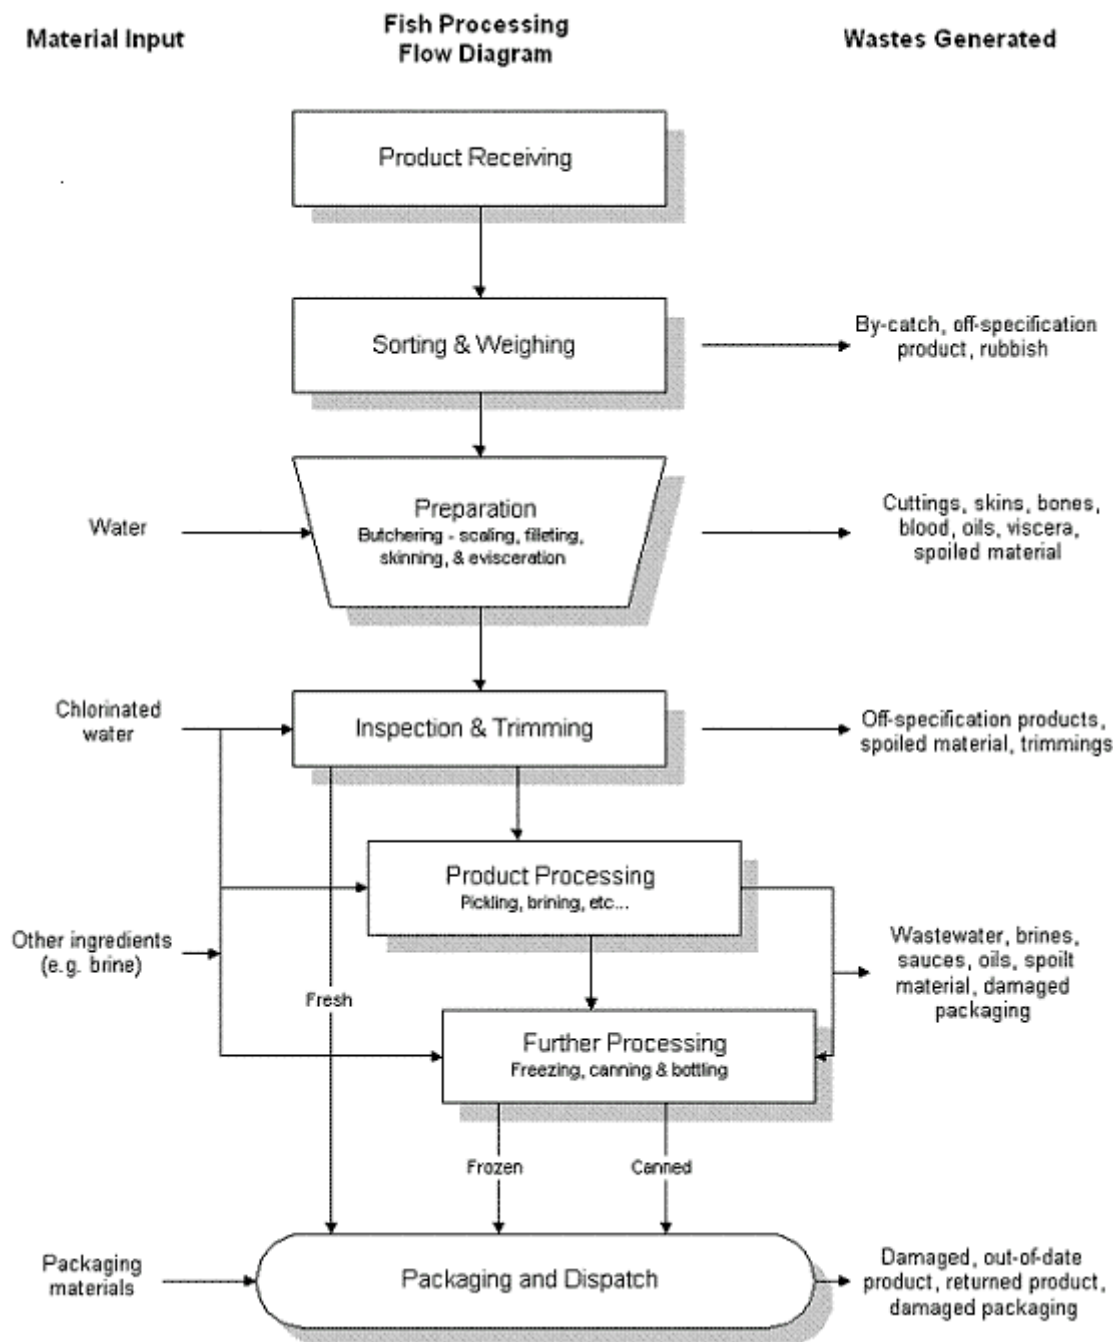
Material Input

Fish Processing Flow Diagram

Wastes Generated

Product Receiving

Sorting & Weighing

By-catch, off-specification product, rubbish

Water

Preparation
Butchering - scaling, filleting, skinning, & evisceration

Cuttings, skins, bones, blood, oils, viscera, spoiled material

Chlorinated water

Inspection & Trimming

Off-specification products, spoiled material, trimmings

Product Processing
Pickling, brining, etc...

Other ingredients (e.g. brine)

Wastewater, brines, sauces, oils, spoilt material, damaged packaging

Fresh

Further Processing
Freezing, canning & bottling

Frozen

Canned

Packaging materials

Packaging and Dispatch

Damaged, out-of-date product, returned product, damaged packaging